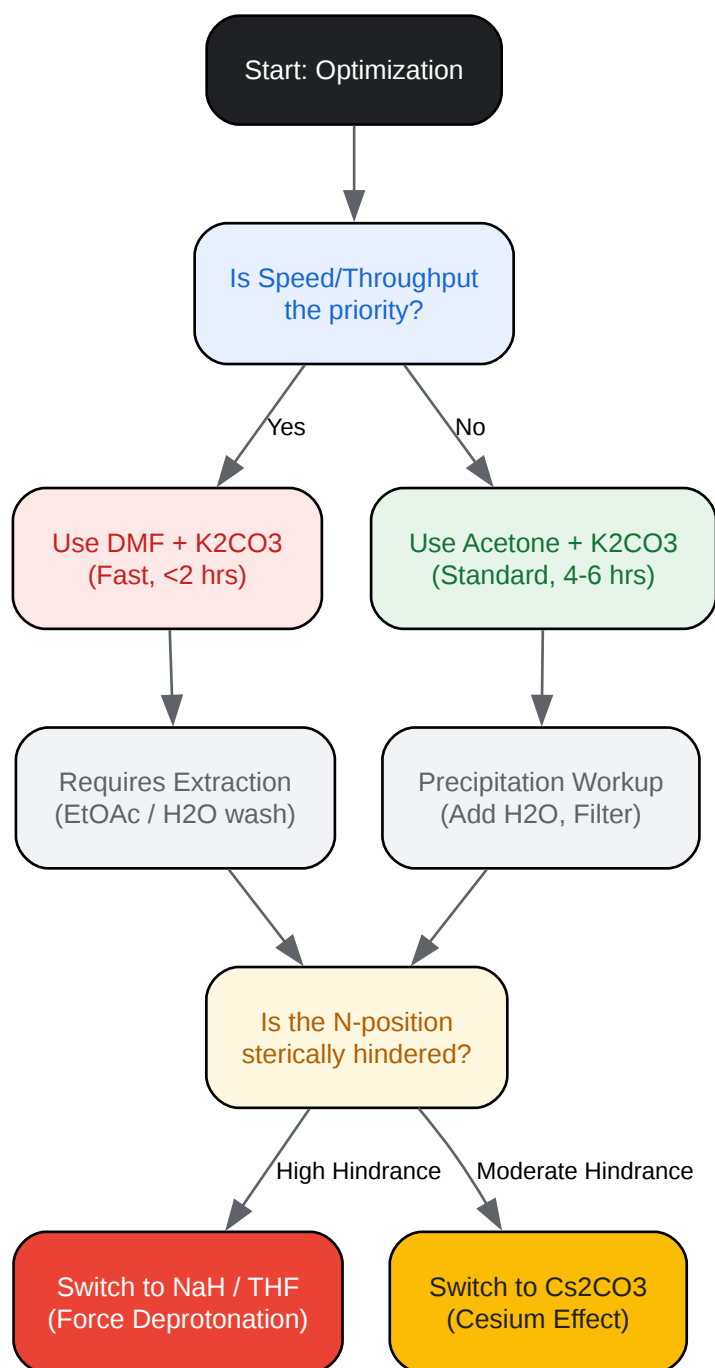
Start: Optimization

Is Speed/Throughput the priority?

Yes

No

Use DMF + K2CO3 (Fast, <2 hrs)

Use Acetone + K2CO3 (Standard, 4-6 hrs)

Requires Extraction (EtOAc / H2O wash)

Precipitation Workup (Add H2O, Filter)

Is the N-position sterically hindered?

High Hindrance

Moderate Hindrance

Switch to NaH / THF (Force Deprotonation)

Switch to Cs2CO3 (Cesium Effect)